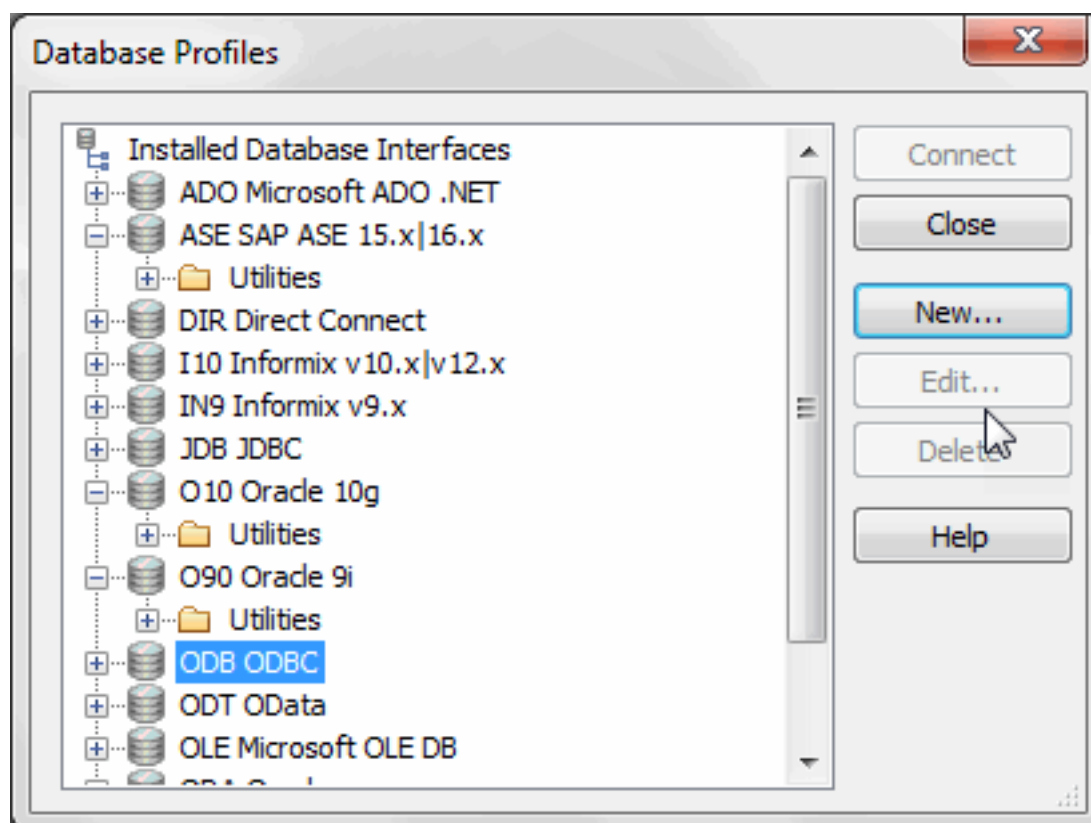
Database Profiles

Installed Database Interfaces
ADO Microsoft ADO .NET
ASE SAP ASE 15.x|16.x
Utilities
DIR Direct Connect
I10 Informix v10.x|v12.x
IN9 Informix v9.x
JDB JDBC
O10 Oracle 10g
Utilities
O90 Oracle 9i
Utilities
ODB ODBC
ODT OData
OLE Microsoft OLE DB
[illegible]

Connect
Close
New...
Edit...
Delete
Help